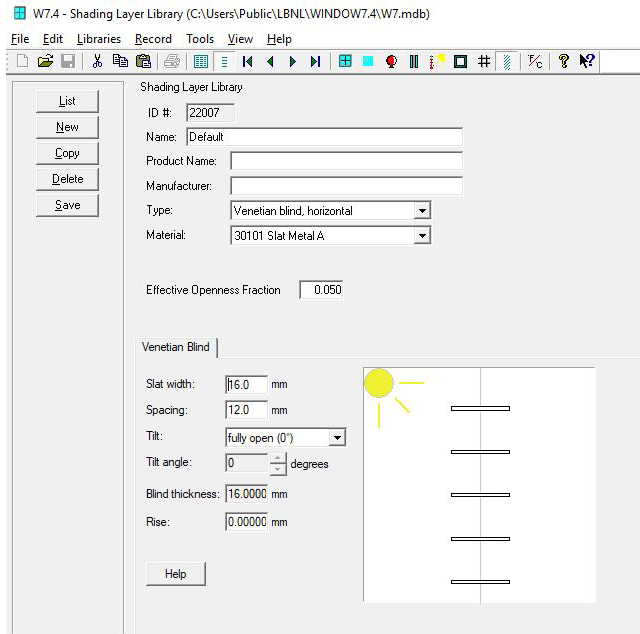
W7.4 - Shading Layer Library (C:\Users\Public\LBNL\WINDOW7.4\W7.mdb)

File Edit Libraries Record Tools View Help

List
New
Copy
Delete
Save

Shading Layer Library

ID #: 22007

Name: Default

Product Name:

Manufacturer:

Type: Venetian blind, horizontal

Material: 30101 Slat Metal A

Effective Openness Fraction 0.050

Venetian Blind

Slat width: 16.0 mm

Spacing: 12.0 mm

Tilt: fully open (0°)

Tilt angle: 0 degrees

Blind thickness: 16.0000 mm

Rise: 0.00000 mm

Help